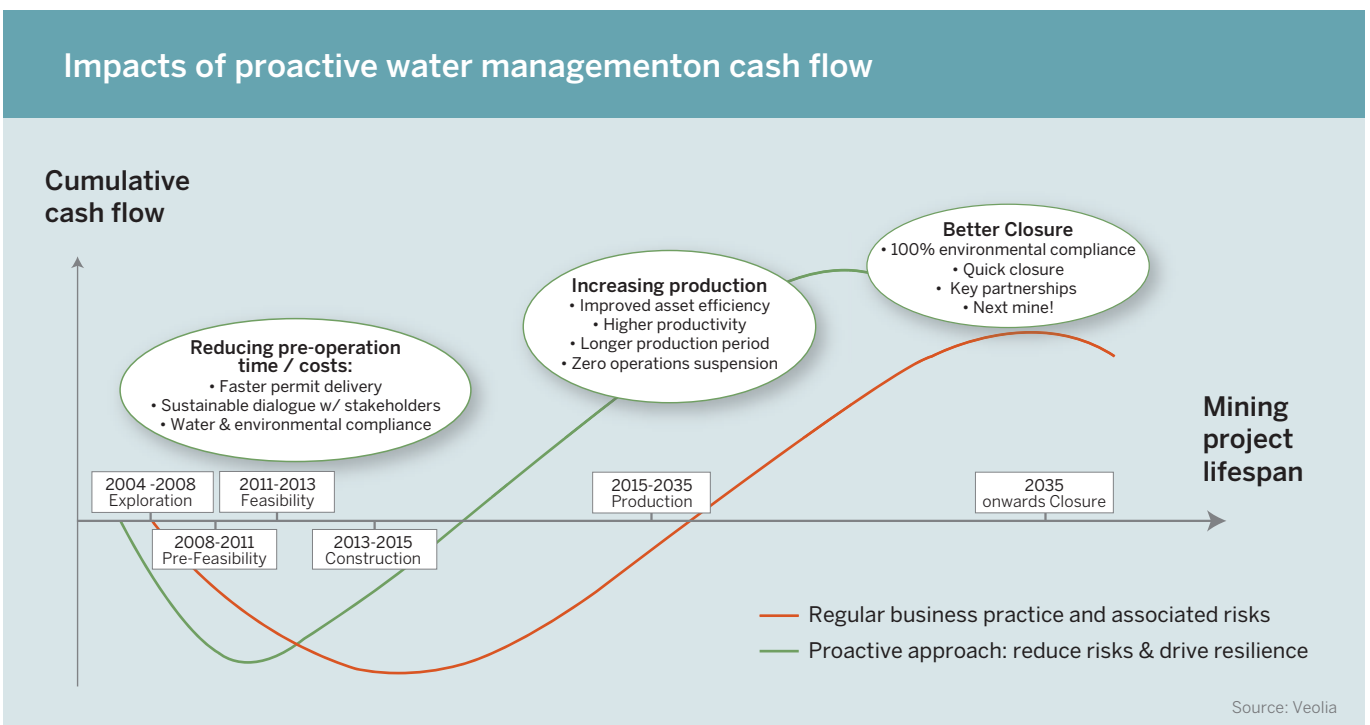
Impacts of proactive water managementon cash flow

Cumulative cash flow

Better Closure
• 100% environmental compliance
• Quick closure
• Key partnerships
• Next mine!

Increasing production
• Improved asset efficiency
• Higher productivity
• Longer production period
• Zero operations suspension

Reducing pre-operation time / costs:
• Faster permit delivery
• Sustainable dialogue w/ stakeholders
• Water & environmental compliance

Mining project lifespan

2004 -2008 Exploration

2011-2013 Feasibility

2008-2011 Pre-Feasibility

2013-2015 Construction

2015-2035 Production

2035 onwards Closure

Regular business practice and associated risks

Proactive approach: reduce risks & drive resilience

Source: Veolia